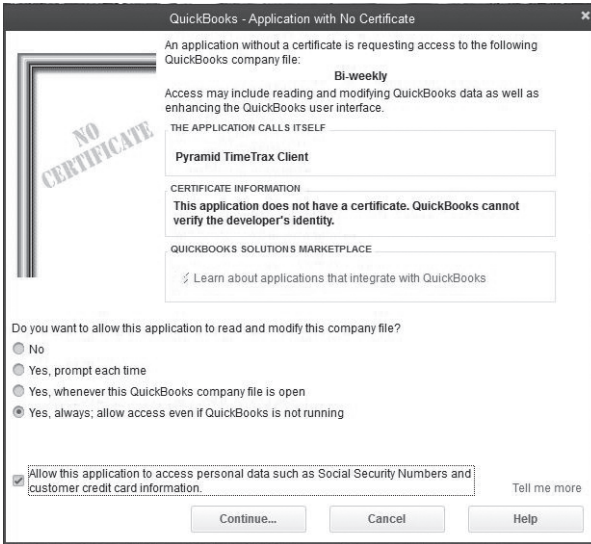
QuickBooks - Application with No Certificate

×

NO CERTIFICATE

An application without a certificate is requesting access to the following QuickBooks company file:

Bi-weekly

Access may include reading and modifying QuickBooks data as well as enhancing the QuickBooks user interface.

THE APPLICATION CALLS ITSELF

Pyramid TimeTrax Client

CERTIFICATE INFORMATION

This application does not have a certificate. QuickBooks cannot verify the developer's identity.

QUICKBOOKS SOLUTIONS MARKETPLACE

Learn about applications that integrate with QuickBooks

Do you want to allow this application to read and modify this company file?

No

Yes, prompt each time

Yes, whenever this QuickBooks company file is open

Yes, always; allow access even if QuickBooks is not running

Allow this application to access personal data such as Social Security Numbers and customer credit card information.

Tell me more

Continue...

Cancel

Help